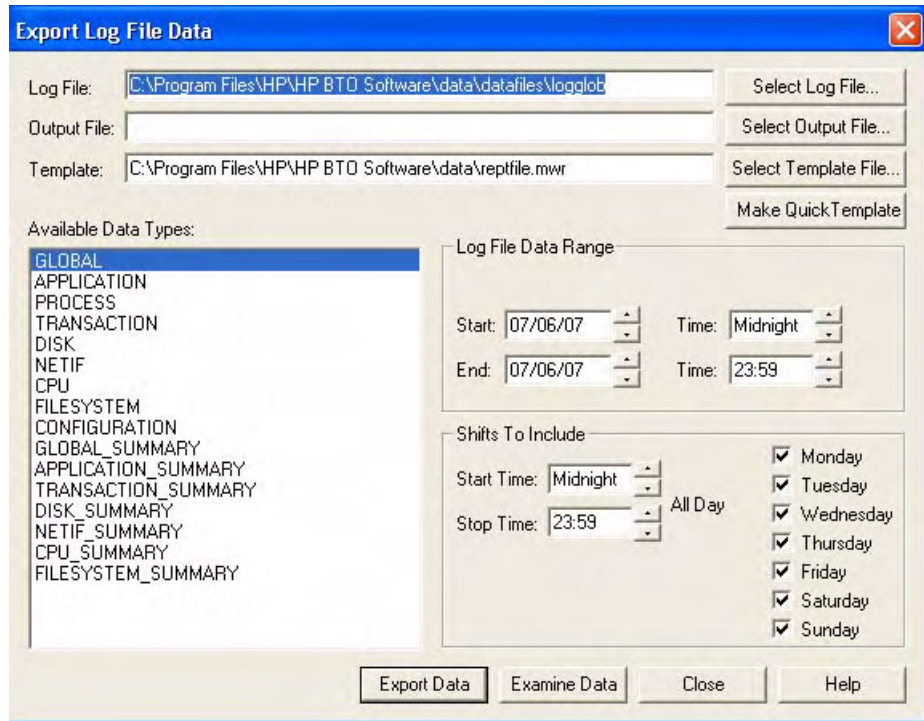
Export Log File Data

Log File: C:\Program Files\HP\HP BTO Software\data\datafiles\logglob

Select Log File...

Output File:

Select Output File...

Template: C:\Program Files\HP\HP BTO Software\data\reptfile.mwr

Select Template File...

Make QuickTemplate

Available Data Types:

GLOBAL
APPLICATION
PROCESS
TRANSACTION
DISK
NETIF
CPU
FILESYSTEM
CONFIGURATION
GLOBAL_SUMMARY
APPLICATION_SUMMARY
TRANSACTION_SUMMARY
DISK_SUMMARY
NETIF_SUMMARY
CPU_SUMMARY
FILESYSTEM_SUMMARY

Log File Data Range

Start: 07/06/07 Time: Midnight

End: 07/06/07 Time: 23:59

Shifts To Include

Start Time: Midnight

Stop Time: 23:59

All Day

Monday
Tuesday
Wednesday
Thursday
Friday
Saturday
Sunday

Export Data Examine Data Close Help